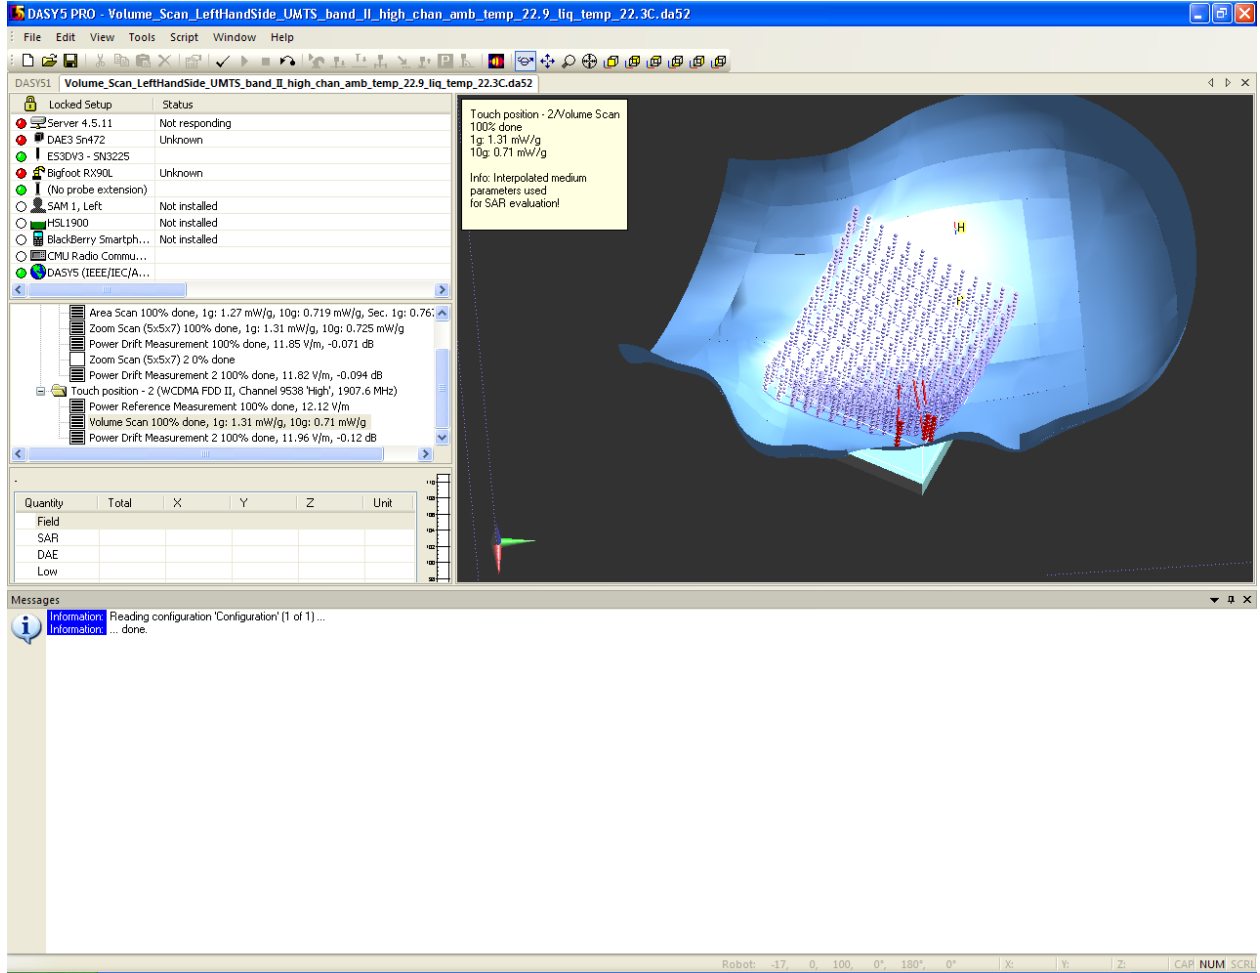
DASY5 PRO - Volume_Scan_LeftHandSide_UMTS_band_II_high_chan_amb_temp_22.9_liq_temp_22.3C.da52

File Edit View Tools Script Window Help

DASY51 | Volume_Scan_LeftHandSide_UMTS_band_II_high_chan_amb_temp_22.9_liq_temp_22.3C.da52

| Locked Setup | Status |
|---|---|
| Server 4.5.11 | Not responding |
| DAE3 Sn472 | Unknown |
| ES3DV3 - SN3225 | |
| Bigfoot RX90L | Unknown |
| (No probe extension) | |
| SAM 1, Left | Not installed |
| HSL1900 | Not installed |
| BlackBerry Smartph... | Not installed |
| CMU Radio Commu... | |
| DASY5 (IEEE/IEC/A... | |

Area Scan 100% done, 1g: 1.27 mW/g, 10g: 0.719 mW/g, Sec. 1g: 0.76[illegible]
Zoom Scan (5x5x7) 100% done, 1g: 1.31 mW/g, 10g: 0.725 mW/g
Power Drift Measurement 100% done, 11.85 V/m, -0.071 dB
Zoom Scan (5x5x7) 2 0% done
Power Drift Measurement 2 100% done, 11.82 V/m, -0.094 dB
Touch position - 2 (WCDMA FDD II, Channel 9538 'High', 1907.6 MHz)
Power Reference Measurement 100% done, 12.12 V/m
Volume Scan 100% done, 1g: 1.31 mW/g, 10g: 0.71 mW/g
Power Drift Measurement 2 100% done, 11.96 V/m, -0.12 dB

| Quantity | Total | X | Y | Z | Unit |
|---|---|---|---|---|---|
| Field | | | | | |
| SAR | | | | | |
| DAE | | | | | |
| Low | | | | | |

Touch position - 2/Volume Scan
100% done
1g: 1.31 mW/g
10g: 0.71 mW/g

Info: Interpolated medium parameters used for SAR evaluation!

H

Messages
Information: Reading configuration 'Configuration' (1 of 1) ...
Information: ... done.

Robot: -17, 0, 100, 0°, 180°, 0° X: Y: Z: CAP NUM SCRL